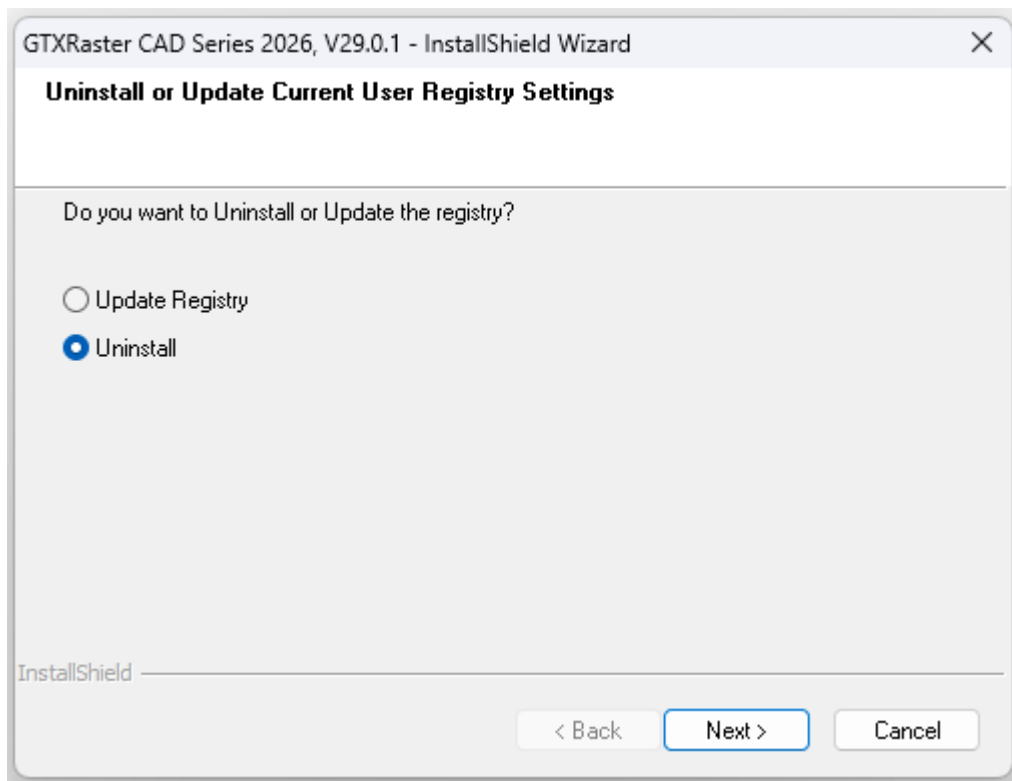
GTXRaster CAD Series 2026, V29.0.1 - InstallShield Wizard

×

Uninstall or Update Current User Registry Settings

Do you want to Uninstall or Update the registry?

Update Registry

Uninstall

InstallShield

< Back

Next >

Cancel